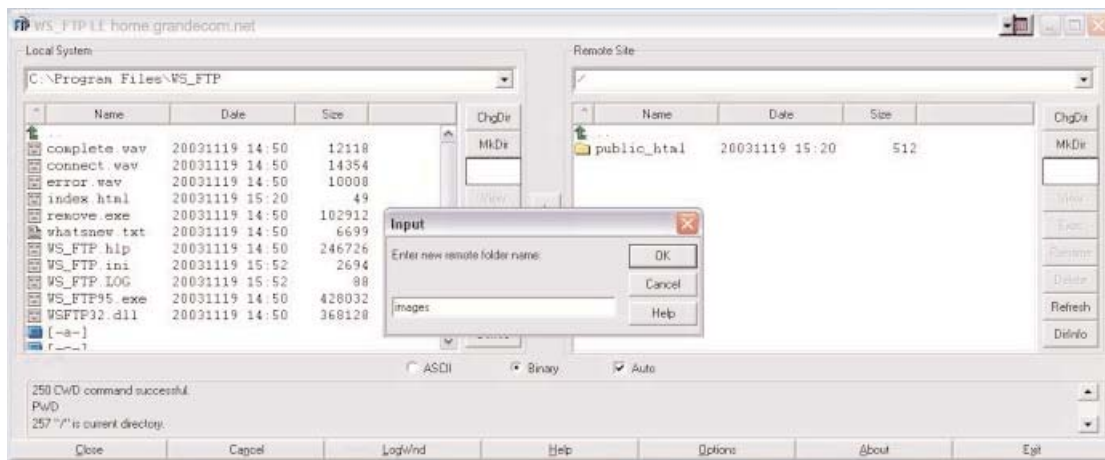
WS_FTP LE home.grandecom.net

Local System

C:\Program Files\WS_FTP

| ^ | Name | Date | Size |
|---|---|---|---|
| | .. | | |
| | complete.wav | 20031119 14:50 | 12118 |
| | connect.wav | 20031119 14:50 | 14354 |
| | error.wav | 20031119 14:50 | 10008 |
| | index.html | 20031119 15:20 | 49 |
| | remove.exe | 20031119 14:50 | 102912 |
| | whatsnew.txt | 20031119 14:50 | 6699 |
| | WS_FTP.hlp | 20031119 14:50 | 246726 |
| | WS_FTP.ini | 20031119 15:52 | 2694 |
| | WS_FTP.LOG | 20031119 15:52 | 88 |
| | WS_FTP95.exe | 20031119 14:50 | 428032 |
| | WSFTP32.dll | 20031119 14:50 | 368128 |
| | [-a-] | | |
| | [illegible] | | |

ChgDir
MkDir
View

Remote Site

/

| ^ | Name | Date | Size |
|---|---|---|---|
| | .. | | |
| | public_html | 20031119 15:20 | 512 |

ChgDir
MkDir
View
Exec
Rename
Delete
Refresh
DirInfo

Input

Enter new remote folder name:

images

OK
Cancel
Help

ASCII
Binary
Auto

250 CWD command successful.
PWD
257 "/" is current directory.

Close
Cancel
LogWnd
Help
Options
About
Exit